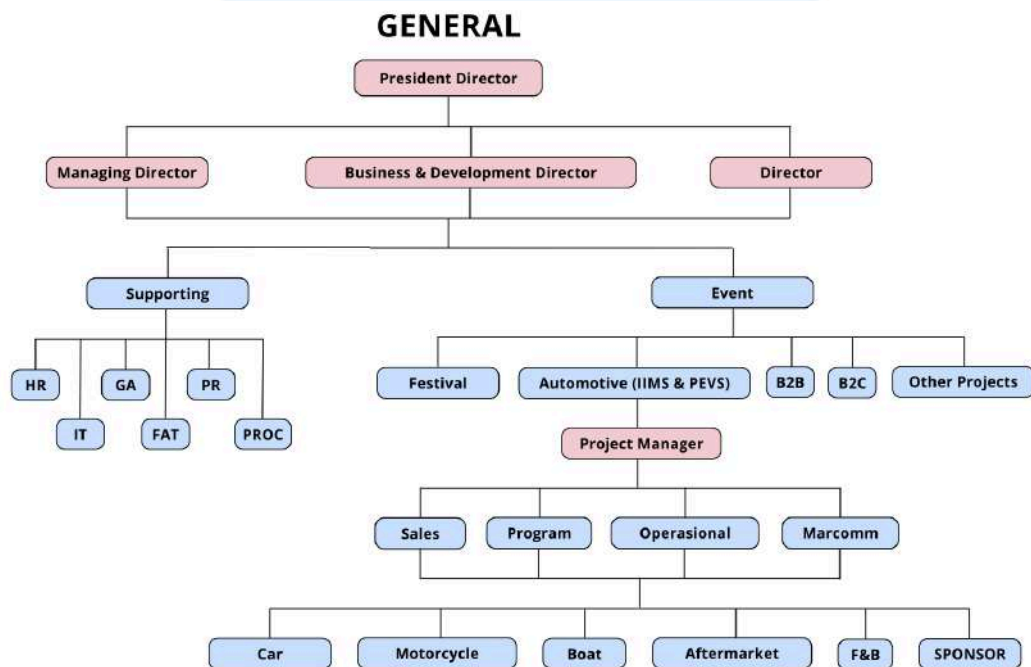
GENERAL

President Director

Managing Director
Business & Development Director
Director

Supporting
Event

HR
GA
PR
IT
FAT
PROC

Festival
Automotive (IIMS & PEVS)
B2B
B2C
Other Projects

Project Manager

Sales
Program
Operasional
Marcomm

Car
Motorcycle
Boat
Aftermarket
F&B
SPONSOR